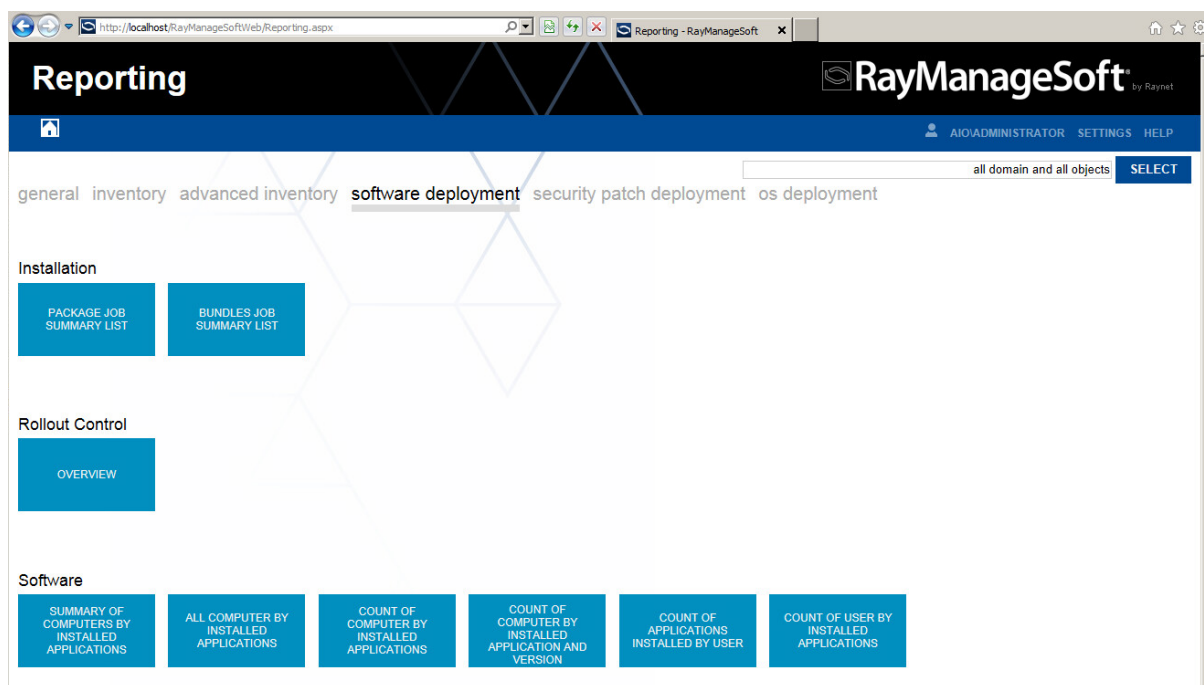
http://localhost/RayManageSoftWeb/Reporting.aspx

Reporting - RayManageSoft

Reporting

RayManageSoft by Raynet

AIO\ADMINISTRATOR SETTINGS HELP

all domain and all objects

SELECT

general inventory advanced inventory software deployment security patch deployment os deployment

Installation

PACKAGE JOB SUMMARY LIST

BUNDLES JOB SUMMARY LIST

Rollout Control

OVERVIEW

Software

SUMMARY OF COMPUTERS BY INSTALLED APPLICATIONS

ALL COMPUTER BY INSTALLED APPLICATIONS

COUNT OF COMPUTER BY INSTALLED APPLICATIONS

COUNT OF COMPUTER BY INSTALLED APPLICATION AND VERSION

COUNT OF APPLICATIONS INSTALLED BY USER

COUNT OF USER BY INSTALLED APPLICATIONS